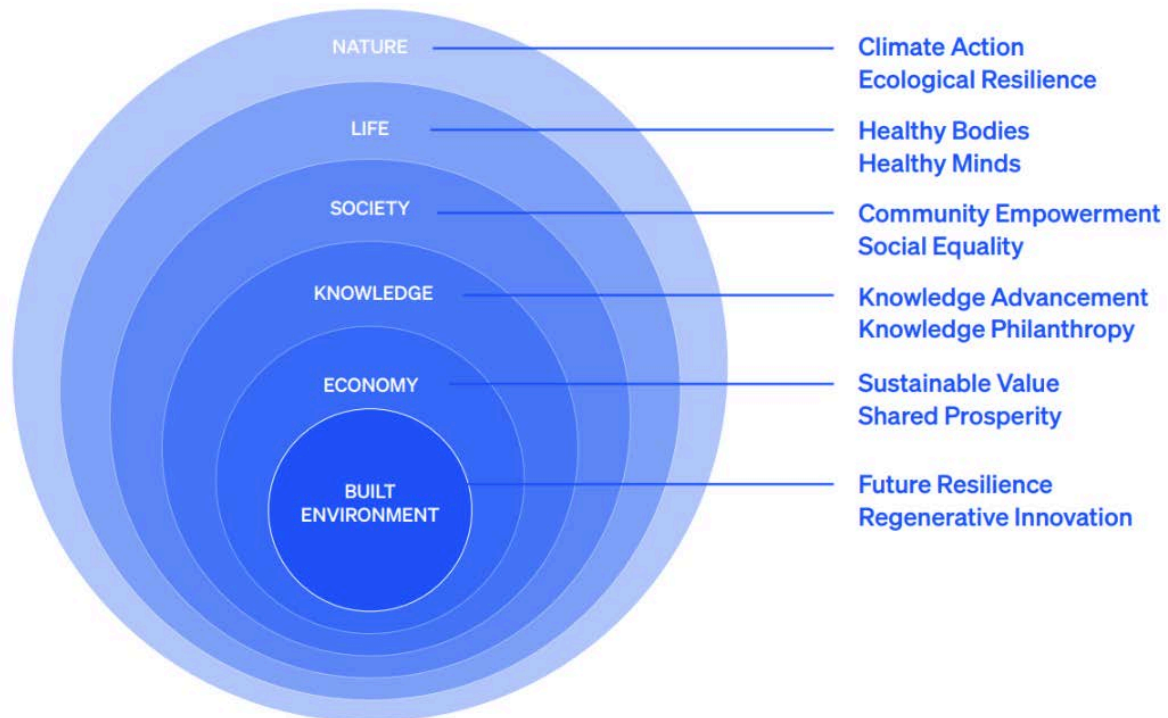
NATURE
Climate Action
Ecological Resilience

LIFE
Healthy Bodies
Healthy Minds

SOCIETY
Community Empowerment
Social Equality

KNOWLEDGE
Knowledge Advancement
Knowledge Philanthropy

ECONOMY
Sustainable Value
Shared Prosperity

BUILT ENVIRONMENT
Future Resilience
Regenerative Innovation